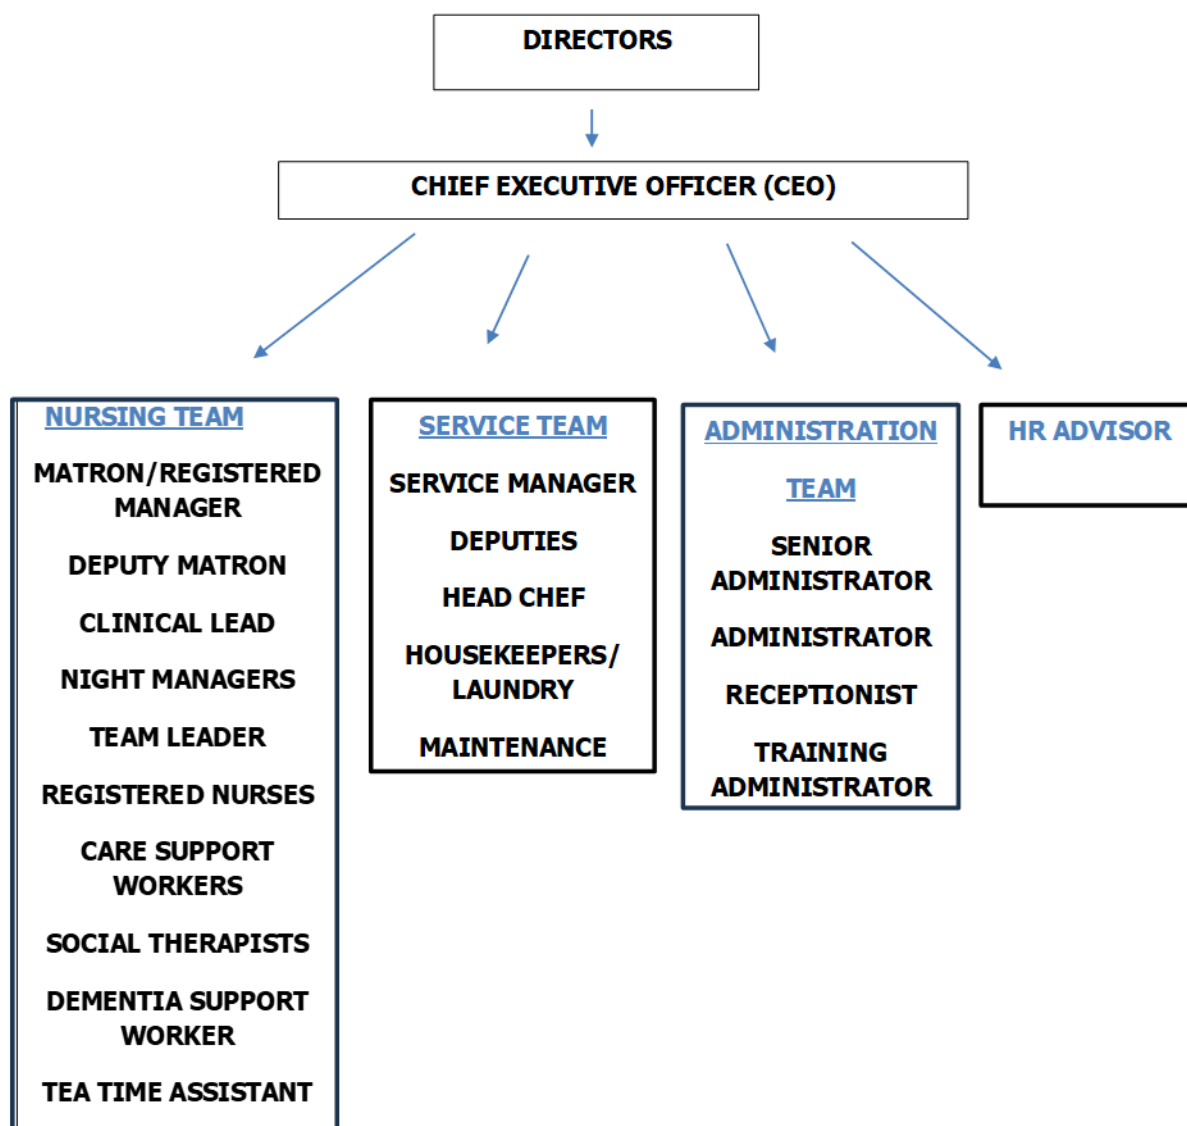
DIRECTORS

CHIEF EXECUTIVE OFFICER (CEO)

NURSING TEAM

MATRON/REGISTERED MANAGER

DEPUTY MATRON

CLINICAL LEAD

NIGHT MANAGERS

TEAM LEADER

REGISTERED NURSES

CARE SUPPORT WORKERS

SOCIAL THERAPISTS

DEMENTIA SUPPORT WORKER

TEA TIME ASSISTANT

SERVICE TEAM

SERVICE MANAGER

DEPUTIES

HEAD CHEF

HOUSEKEEPERS/ LAUNDRY

MAINTENANCE

ADMINISTRATION

TEAM

SENIOR ADMINISTRATOR

ADMINISTRATOR

RECEPTIONIST

TRAINING ADMINISTRATOR

HR ADVISOR